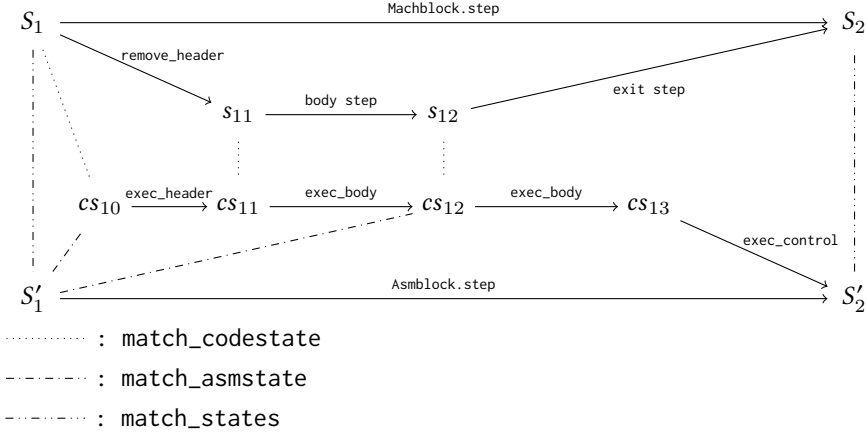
$S_1$ Machblock.step $S_2$

remove_header

$s_{11}$ body step $s_{12}$

exit step

$cs_{10}$ exec_header $cs_{11}$ exec_body $cs_{12}$ exec_body $cs_{13}$

exec_control

$S_1'$ Asmblock.step $S_2'$

: match_codestate

: match_asmstate

: match_states